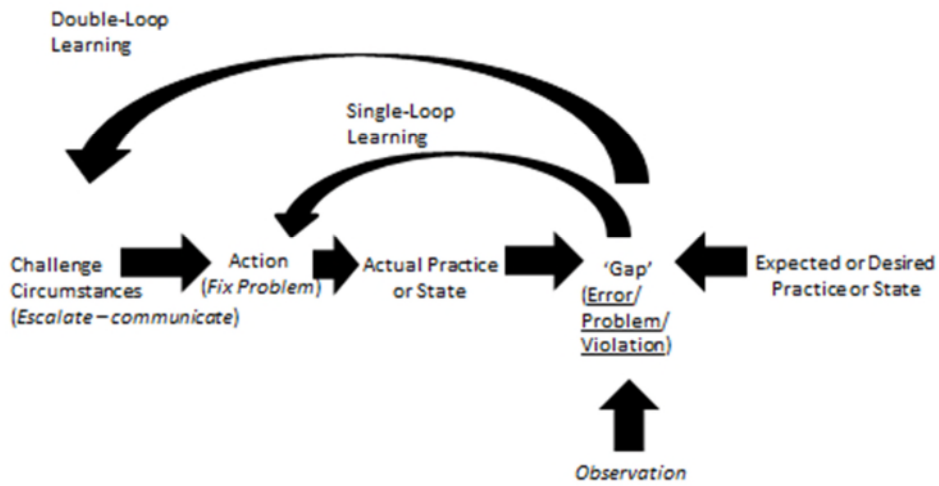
Double-Loop Learning

Single-Loop Learning

Challenge Circumstances (*Escalate – communicate*)

Action (*Fix Problem*)

Actual Practice or State

'Gap' (Error/ Problem/ Violation)

Expected or Desired Practice or State

*Observation*